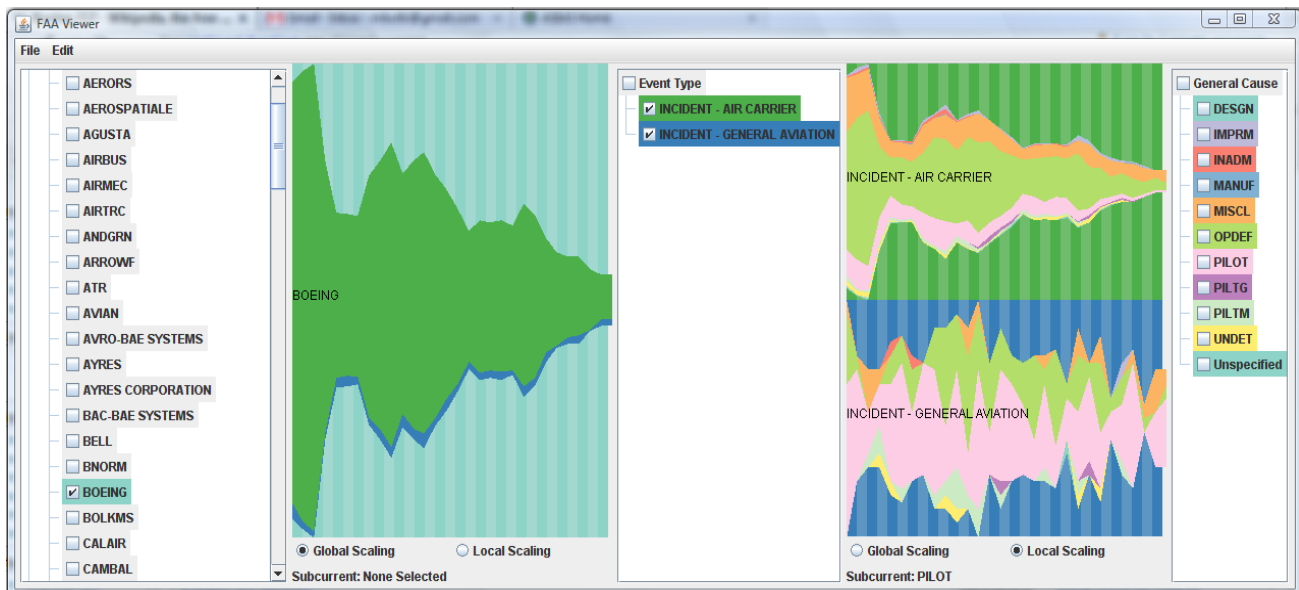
FAA Viewer

File Edit

AERORS
AEROSPATIALE
AGUSTA
AIRBUS
AIRMEC
AIRTRC
ANDGRN
ARROWF
ATR
AVIAN
AVRO-BAE SYSTEMS
AYRES
AYRES CORPORATION
BAC-BAE SYSTEMS
BELL
BNORM
BOEING
BOLKMS
CALAIR
CAMBAL

BOEING

Global Scaling
Local Scaling
Subcurrent: None Selected

Event Type
INCIDENT - AIR CARRIER
INCIDENT - GENERAL AVIATION

INCIDENT - AIR CARRIER
INCIDENT - GENERAL AVIATION

Global Scaling
Local Scaling
Subcurrent: PILOT

General Cause
DESGN
IMPRM
INADM
MANUF
MISCL
OPDEF
PILOT
PILTG
PILTM
UNDET
Unspecified